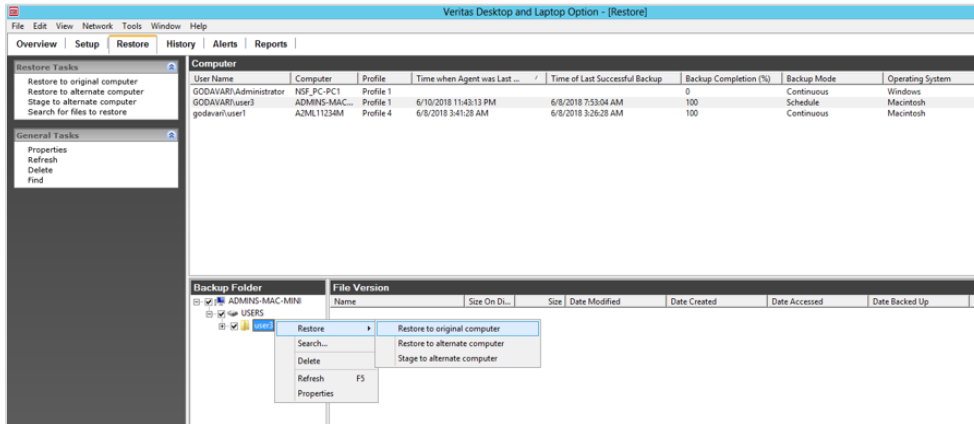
Veritas Desktop and Laptop Option - [Restore]

File Edit View Network Tools Window Help

Overview | Setup | Restore | History | Alerts | Reports

Restore Tasks
Restore to original computer
Restore to alternate computer
Stage to alternate computer
Search for files to restore

General Tasks
Properties
Refresh
Delete
Find

Computer

| User Name | Computer | Profile | Time when Agent was Last ... | Time of Last Successful Backup | Backup Completion (%) | Backup Mode | Operating System |
|---|---|---|---|---|---|---|---|
| GODAVARI\Administrator | NSF_PC-PC1 | Profile 1 | | | 0 | Continuous | Windows |
| GODAVARI\user3 | ADMINS-MAC... | Profile 1 | 6/10/2018 11:43:13 PM | 6/8/2018 7:53:04 AM | 100 | Schedule | Macintosh |
| godavari\user1 | A2ML11234M | Profile 4 | 6/8/2018 3:41:28 AM | 6/8/2018 3:26:28 AM | 100 | Continuous | Macintosh |

Backup Folder
ADMINS-MAC-MINI
USERS
user3

Restore
Search...
Delete
Refresh F5
Properties

Restore to original computer
Restore to alternate computer
Stage to alternate computer

File Version

| Name | Size On Di... | Size | Date Modified | Date Created | Date Accessed | Date Backed Up |
|---|---|---|---|---|---|---|